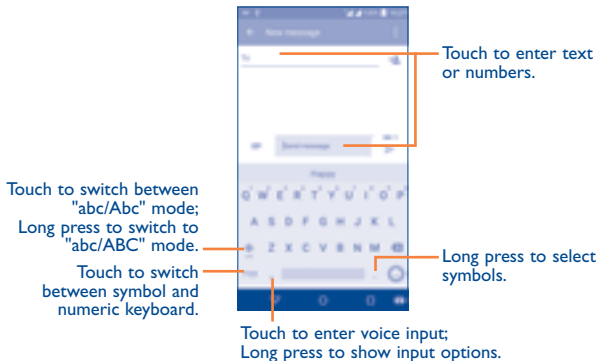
New message

To

Send message

Happy

Q W E R T Y U I O P

A S D F G H J K L

Z X C V B N M

Touch to enter text or numbers.

Touch to switch between "abc/Abc" mode; Long press to switch to "abc/ABC" mode.

Touch to switch between symbol and numeric keyboard.

Long press to select symbols.

Touch to enter voice input; Long press to show input options.